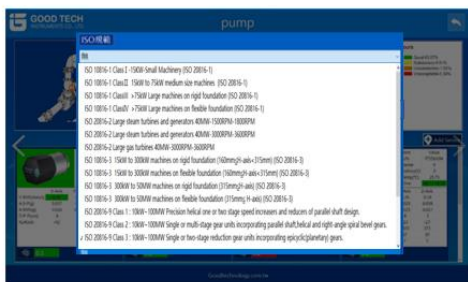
GOOD TECH
pump
ISO規範
無
ISO 10816-1 Class I -15KW-Small Machinery (ISO 20816-1)
ISO 10816-1 Class II 15kW to 75kW medium size machines (ISO 20816-1)
ISO 10816-1 ClassIII >75kW Large machines on rigid foundation (ISO 20816-1)
ISO 10816-1 ClassIV >75kW Large machines on flexible foundation (ISO 20816-1)
ISO 20816-2 Large steam turbines and generators 40MW-1500RPM-1800RPM
ISO 20816-2 Large steam turbines and generators 40MW-3000RPM-3600RPM
ISO 20816-2 Large gas turbines 40MW-3000RPM-3600RPM
ISO 10816-3 15kW to 300kW machines on rigid foundation (160mm(H-axis<315mm) (ISO 20816-3)
ISO 10816-3 15kW to 300kW machines on flexible foundation (160mm(H-axis<315mm) (ISO 20816-3)
ISO 10816-3 300kW to 50MW machines on rigid foundation (315mm(H-axis) (ISO 20816-3)
ISO 10816-3 300kW to 50MW machines on flexible foundation (315mm(H-axis) (ISO 20816-3)
ISO 20816-9 Class 1 : 10kW~100MW Precision helical one or two stage speed increasers and reducers of parallel shaft design.
ISO 20816-9 Class 2 : 10kW~100MW Single or multi-stage gear units incorporating parallel shaft,helical and right-angle spiral bevel gears.
✓ ISO 20816-9 Class 3 : 10kW~100MW Single or two-stage reduction gear units incorporating epicyclic(planetary) gears.
Add Sensor